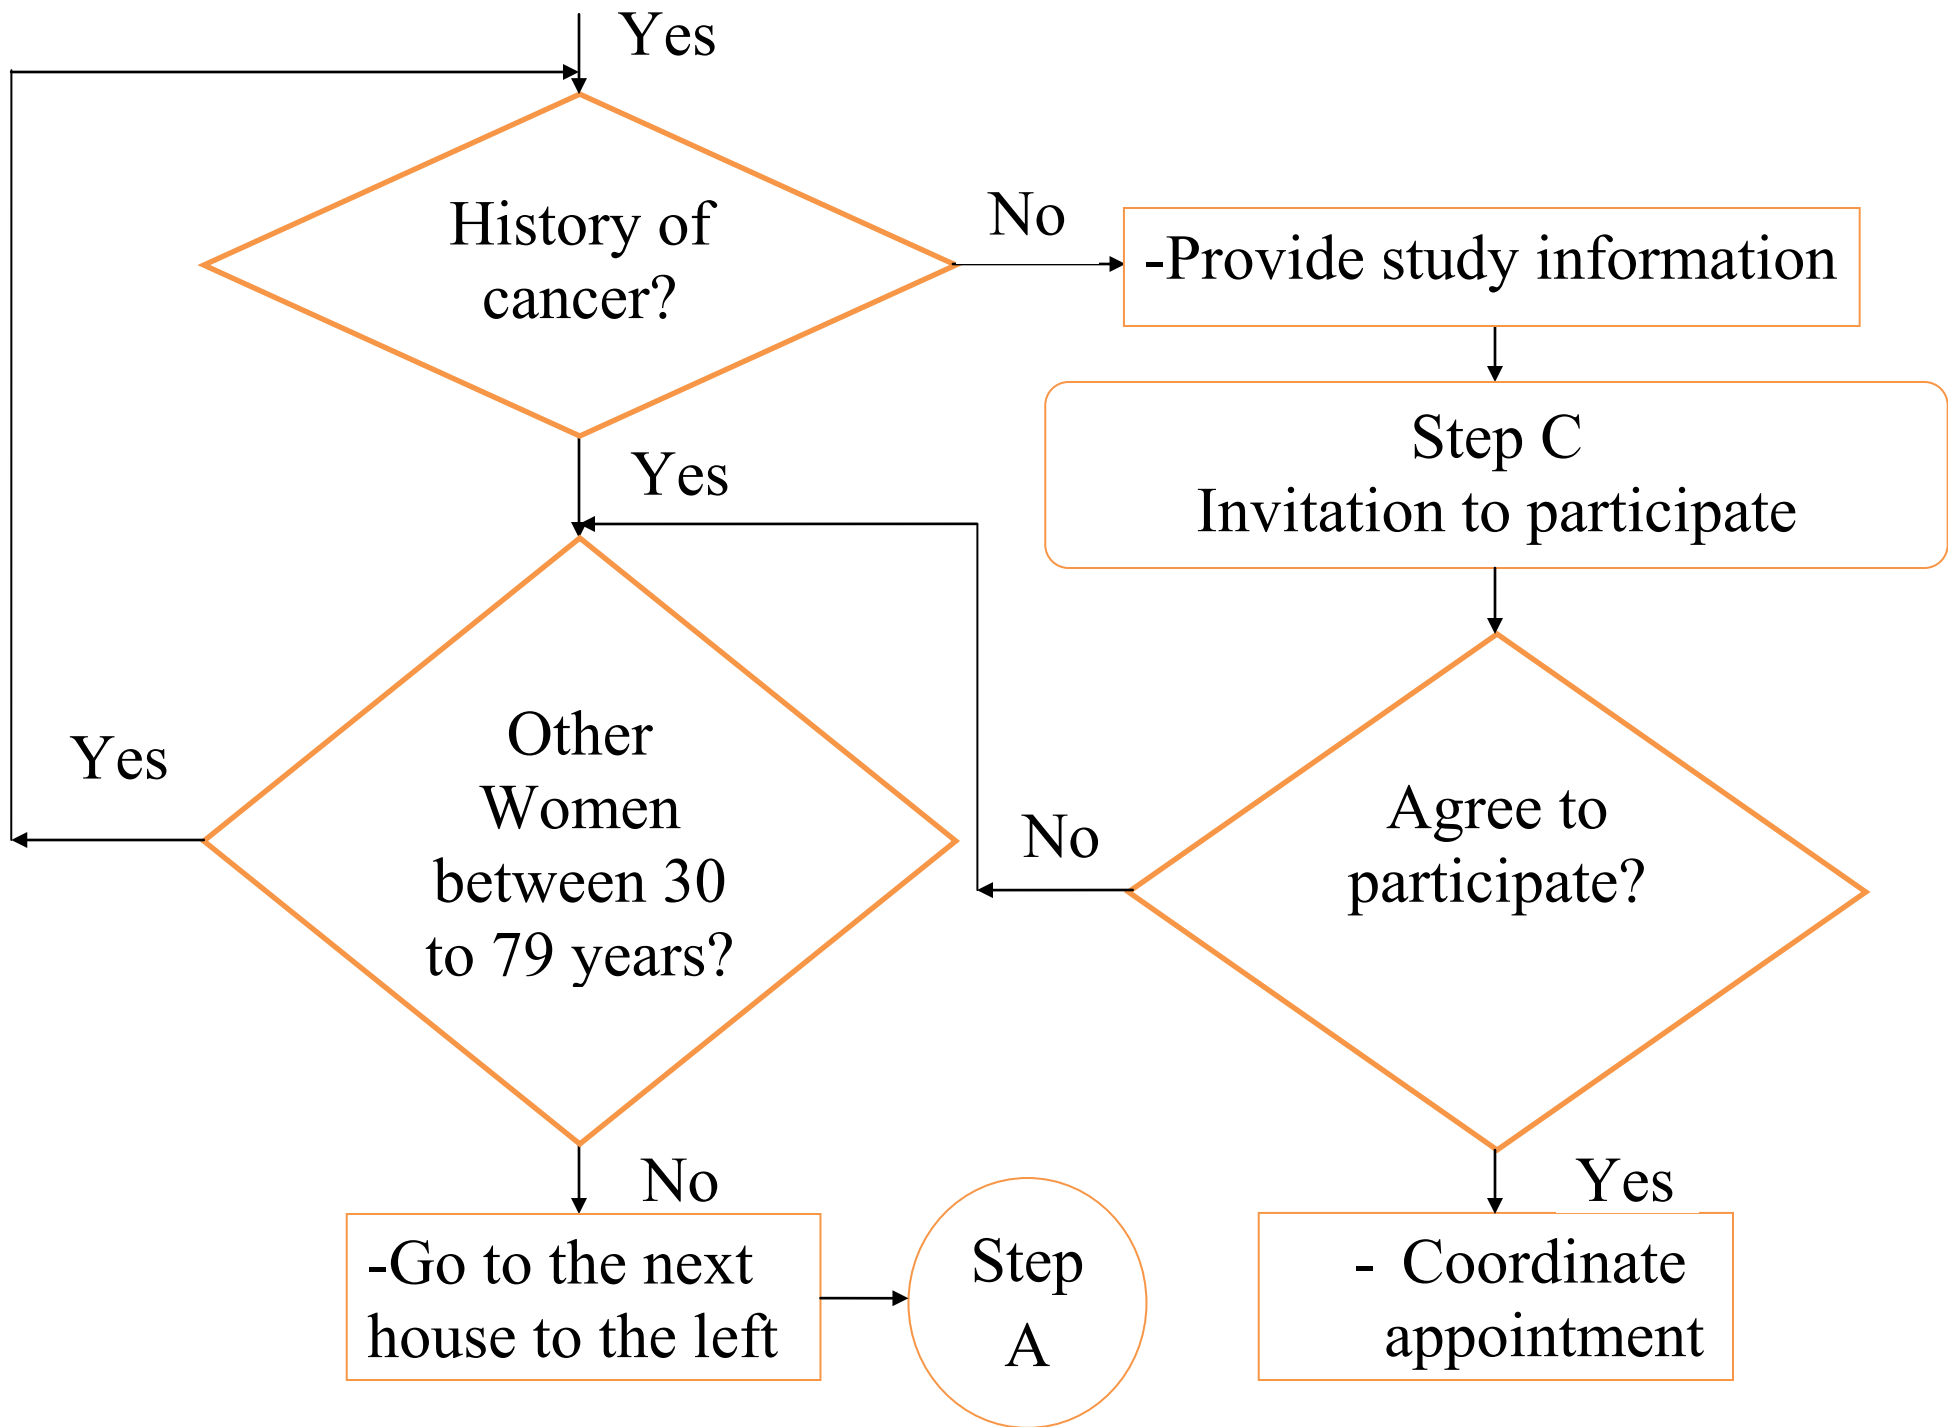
Yes

History of cancer?

No

-Provide study information

Step C
Invitation to participate

Yes

Yes

Other Women between 30 to 79 years?

No

Agree to participate?

No

Yes

-Go to the next house to the left

Step A

- Coordinate appointment